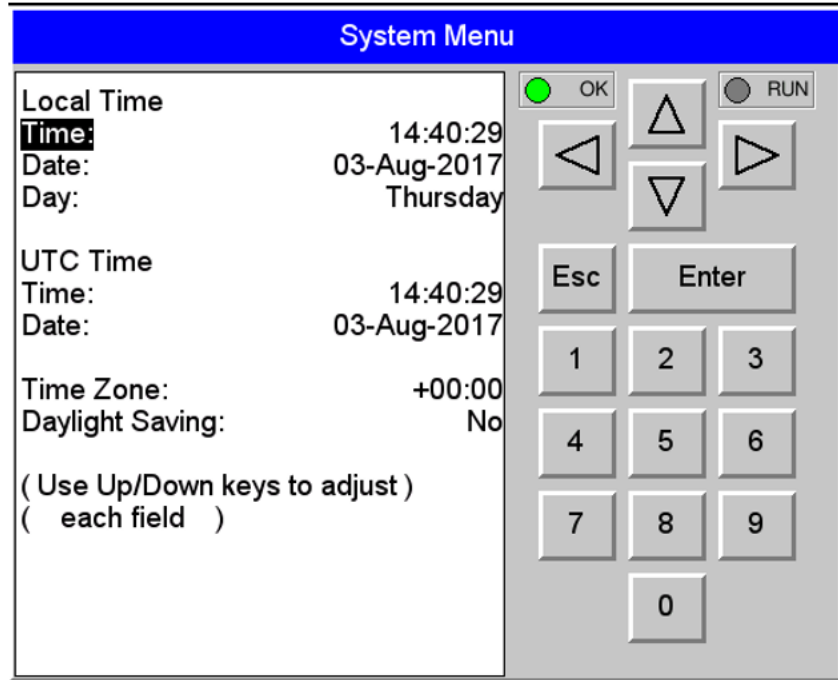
System Menu

Local Time
Time: 14:40:29
Date: 03-Aug-2017
Day: Thursday

UTC Time
Time: 14:40:29
Date: 03-Aug-2017

Time Zone: +00:00
Daylight Saving: No

( Use Up/Down keys to adjust )
( each field )

OK
RUN
△
◁
▷
▽
Esc
Enter
1
2
3
4
5
6
7
8
9
0